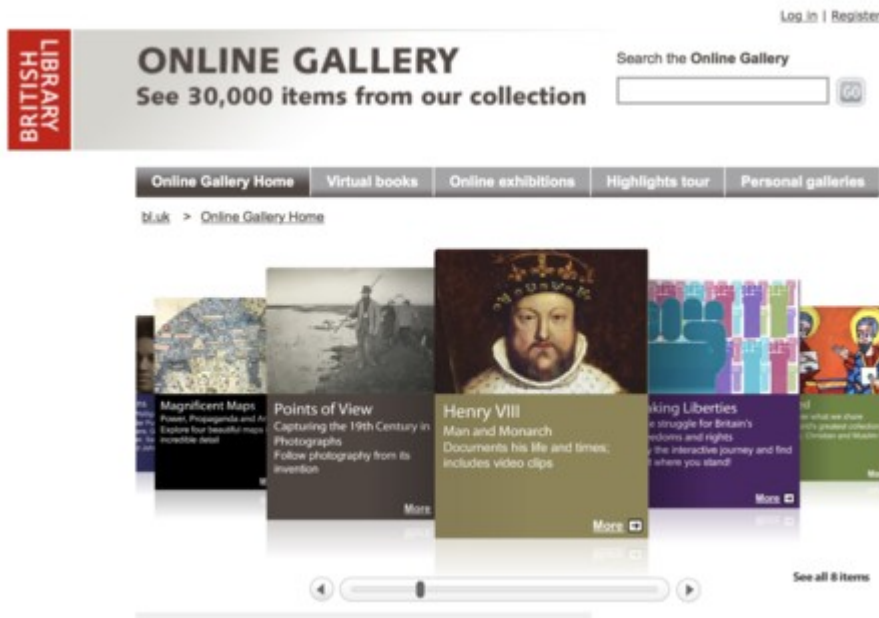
Log in | Register

BRITISH LIBRARY

ONLINE GALLERY
See 30,000 items from our collection

Search the Online Gallery

GO

Online Gallery Home | Virtual books | Online exhibitions | Highlights tour | Personal galleries

bl.uk > Online Gallery Home

Magnificent Maps
Power, Propaganda and Ar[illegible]
Explore four beautiful maps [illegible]
incredible detail

Points of View
Capturing the 19th Century in Photographs
Follow photography from its invention

More

Henry VIII
Man and Monarch
Documents his life and times; includes video clips

More

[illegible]king Liberties
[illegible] struggle for Britain's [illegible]edoms and rights
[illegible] the interactive journey and find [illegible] where you stand!

More

See all 8 items